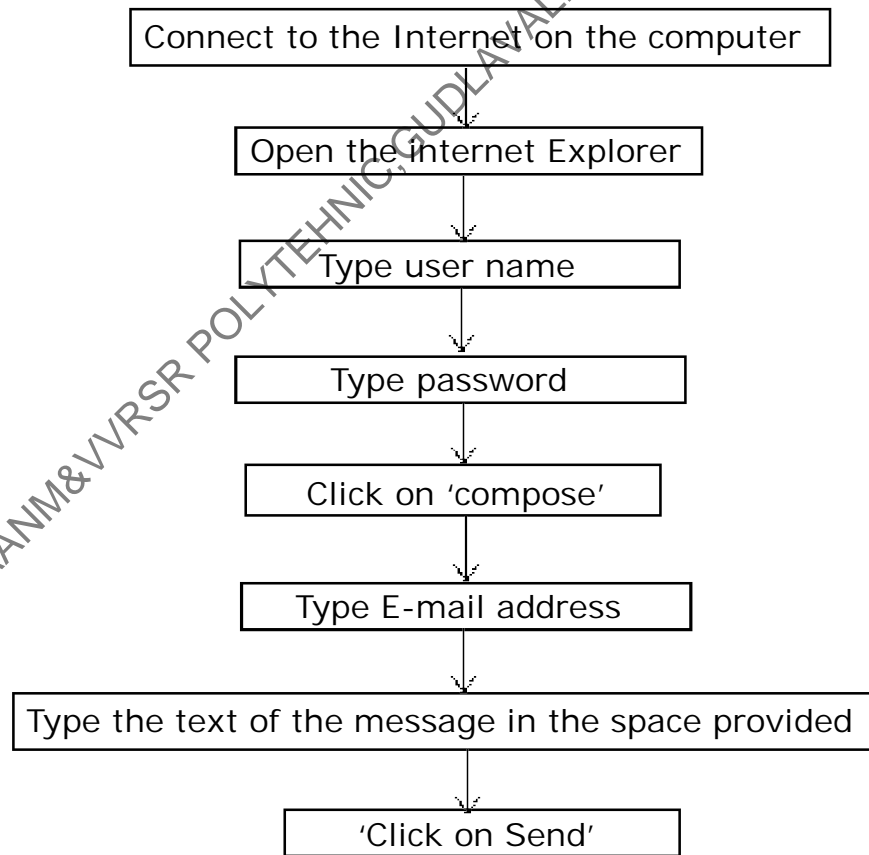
Connect to the Internet on the computer

Open the internet Explorer

Type user name

Type password

Click on 'compose'

Type E-mail address

Type the text of the message in the space provided

'Click on Send'

ANM&VVRSR POLYTEHNIC,GUDLAVAL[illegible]